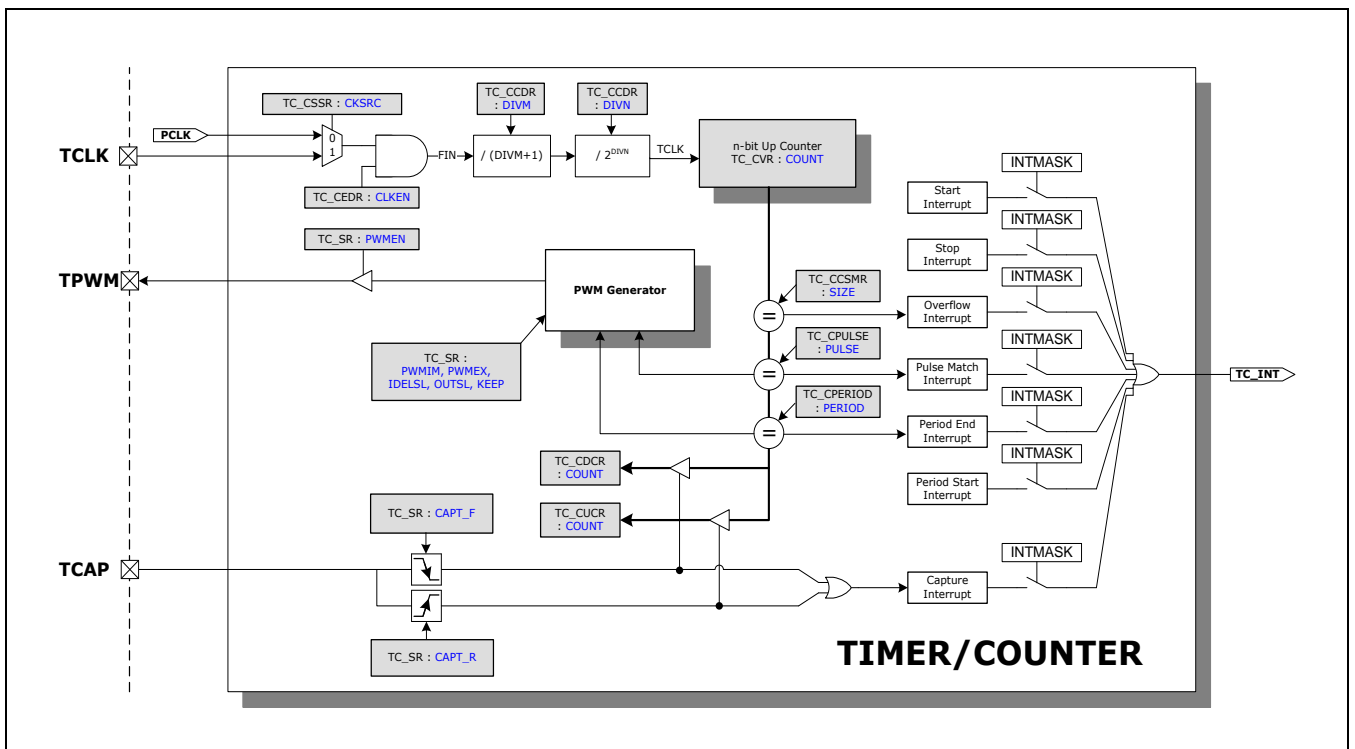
TC_CSSR : CKSRC

TC_CCDR : DIVM

TC_CCDR : DIVN

PCLK

0

1

TCLK

FIN

/ (DIVM+1)

/ $2^{DIVN}$

TCLK

n-bit Up Counter TC_CVR : COUNT

TC_CEDR : CLKEN

INTMASK

Start Interrupt

INTMASK

TC_SR : PWMEN

Stop Interrupt

TPWM

PWM Generator

TC_CCSMR : SIZE

INTMASK

=

Overflow Interrupt

TC_CPULSE : PULSE

INTMASK

TC_SR : PWMIM, PWMEX, IDELSL, OUTSL, KEEP

=

Pulse Match Interrupt

TC_INT

TC_CPERIOD : PERIOD

INTMASK

=

Period End Interrupt

TC_CDCR : COUNT

INTMASK

Period Start Interrupt

TC_SR : CAPT_F

TC_CUCR : COUNT

INTMASK

TCAP

Capture Interrupt

TC_SR : CAPT_R

TIMER/COUNTER